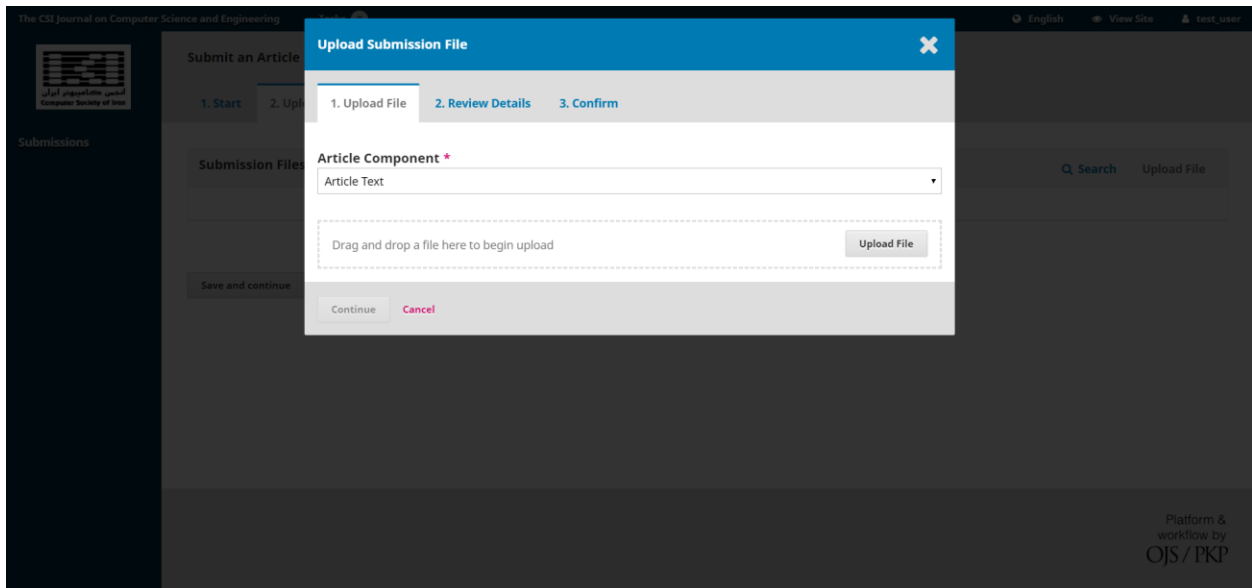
The CSI Journal on Computer Science and Engineering

Tasks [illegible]

English View Site test_user

انجمن کامپیوتر ایران
Computer Society of Iran

Submissions

Submit an Article

1. Start 2. Upl

Submission Files

Save and continue

Search Upload File

Upload Submission File

1. Upload File 2. Review Details 3. Confirm

Article Component *

Article Text

Drag and drop a file here to begin upload

Upload File

Continue Cancel

Platform & workflow by OJS / PKP